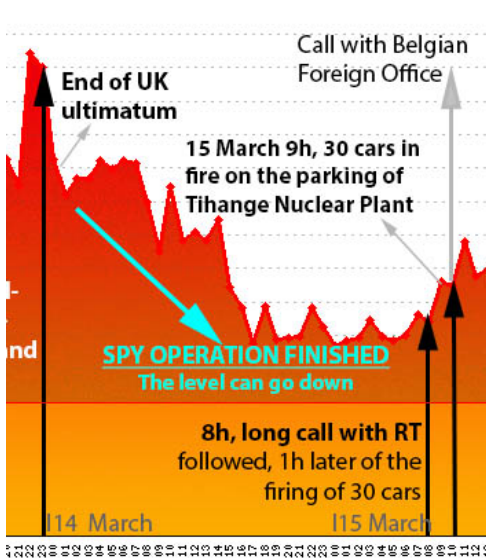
Call with Belgian Foreign Office

End of UK ultimatum

15 March 9h, 30 cars in fire on the parking of Tihange Nuclear Plant

I-

nd

SPY OPERATION FINISHED
The level can go down

8h, long call with RT followed, 1h later of the firing of 30 cars

I14 March

I15 March

21 22 23 00 01 02 03 04 05 06 07 08 09 10 11 12 13 14 15 16 17 18 19 20 21 22 23 00 01 02 03 04 05 06 07 08 09 10 11 12